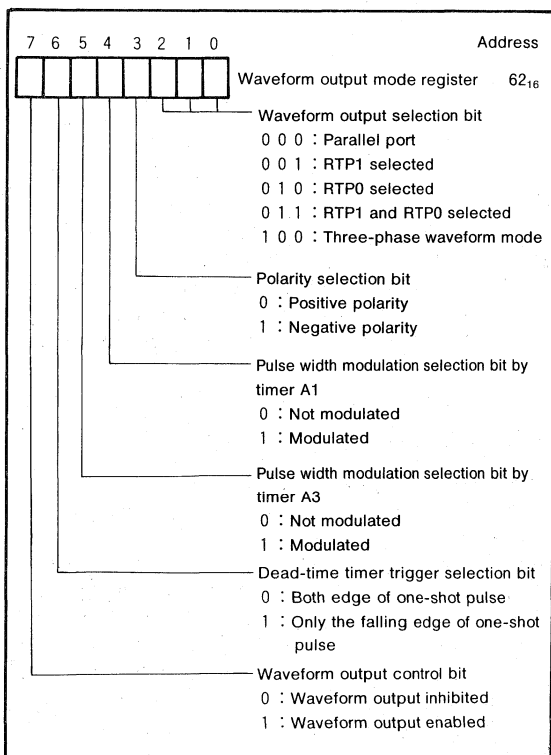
7 6 5 4 3 2 1 0

Address

Waveform output mode register $62_{16}$

Waveform output selection bit
0 0 0 : Parallel port
0 0 1 : RTP1 selected
0 1 0 : RTP0 selected
0 1 1 : RTP1 and RTP0 selected
1 0 0 : Three-phase waveform mode

Polarity selection bit
0 : Positive polarity
1 : Negative polarity

Pulse width modulation selection bit by timer A1
0 : Not modulated
1 : Modulated

Pulse width modulation selection bit by timer A3
0 : Not modulated
1 : Modulated

Dead-time timer trigger selection bit
0 : Both edge of one-shot pulse
1 : Only the falling edge of one-shot pulse

Waveform output control bit
0 : Waveform output inhibited
1 : Waveform output enabled